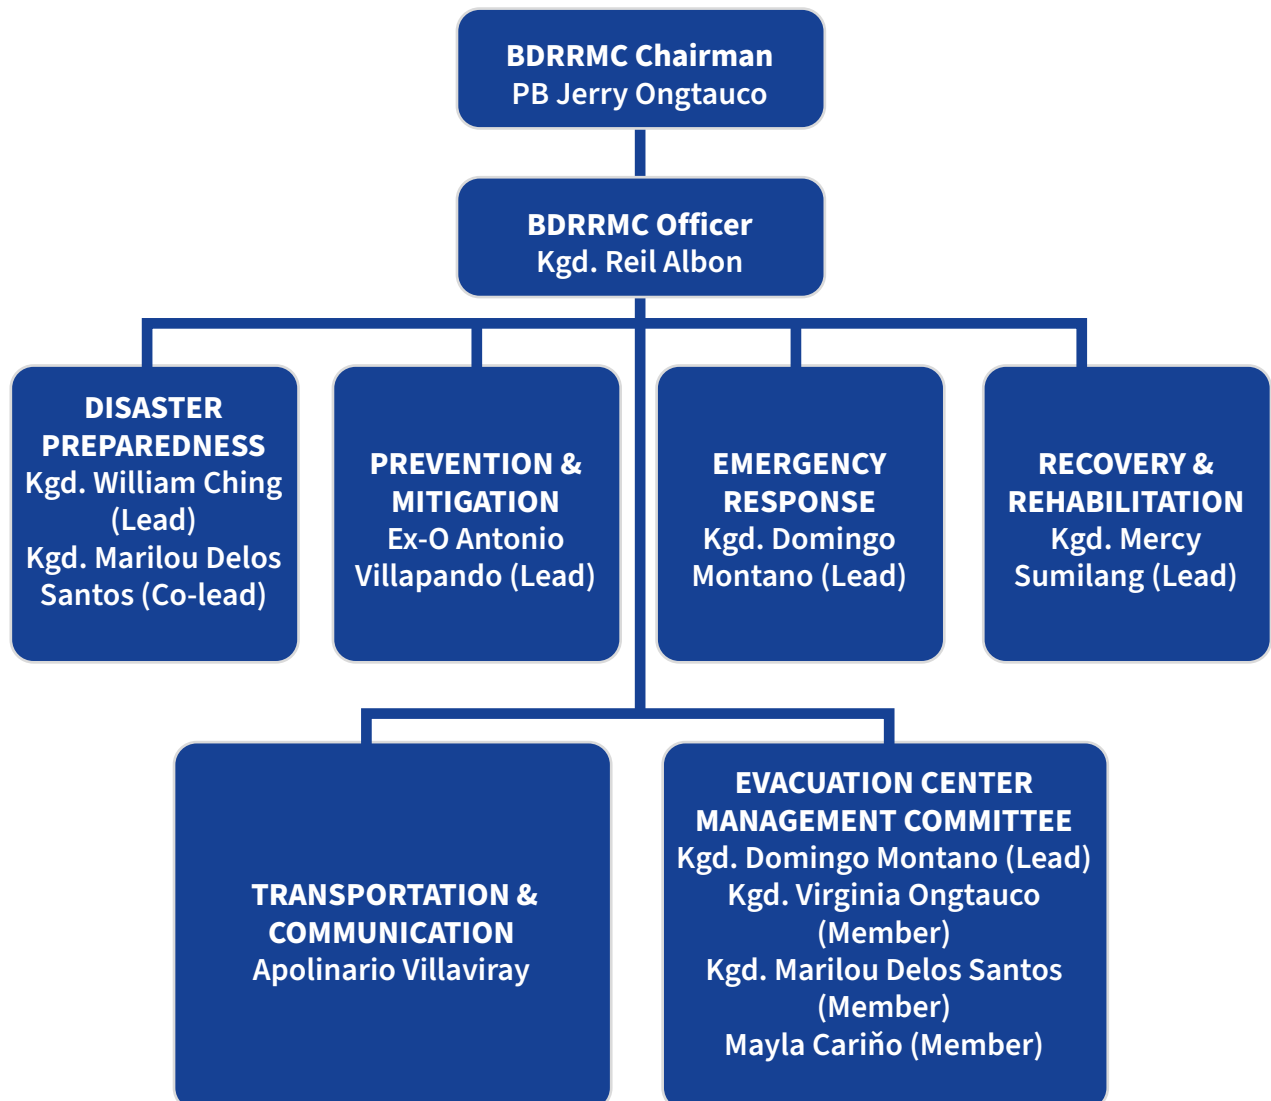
BDRRMC Chairman
PB Jerry Ongtauco

BDRRMC Officer
Kgd. Reil Albon

DISASTER PREPAREDNESS
Kgd. William Ching (Lead)
Kgd. Marilou Delos Santos (Co-lead)

PREVENTION & MITIGATION
Ex-O Antonio Villapando (Lead)

EMERGENCY RESPONSE
Kgd. Domingo Montano (Lead)

RECOVERY & REHABILITATION
Kgd. Mercy Sumilang (Lead)

TRANSPORTATION & COMMUNICATION
Apolinario Villaviray

EVACUATION CENTER MANAGEMENT COMMITTEE
Kgd. Domingo Montano (Lead)
Kgd. Virginia Ongtauco (Member)
Kgd. Marilou Delos Santos (Member)
Mayla Cariño (Member)